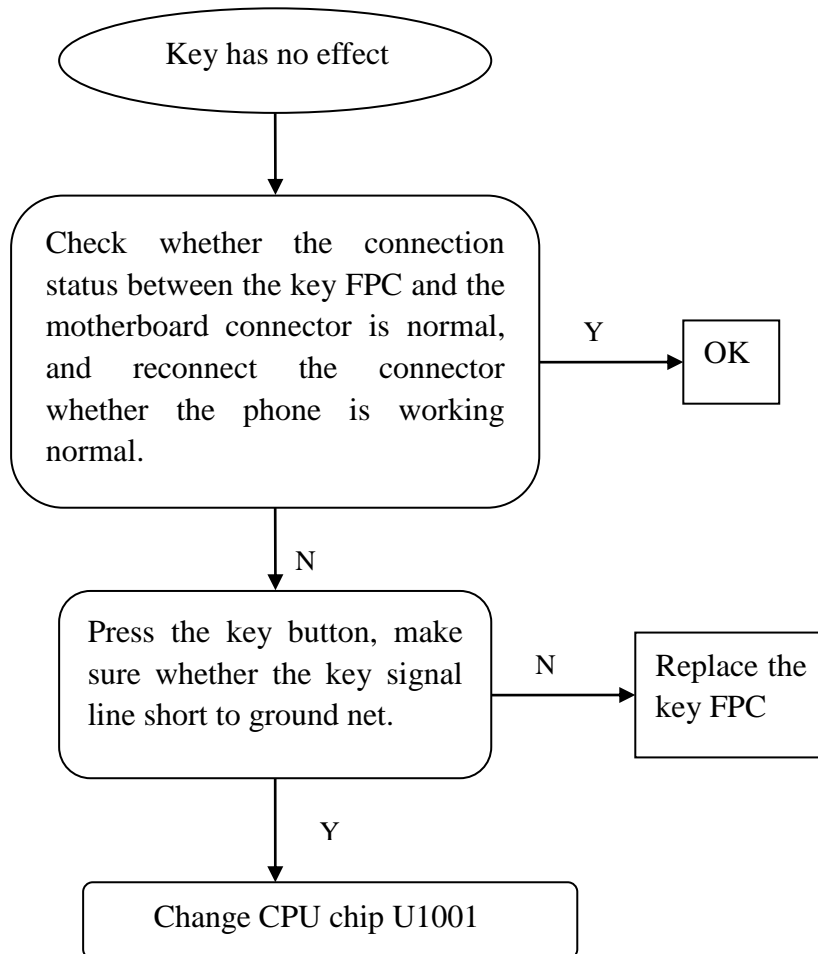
Key has no effect

Check whether the connection status between the key FPC and the motherboard connector is normal, and reconnect the connector whether the phone is working normal.

Y

OK

N

Press the key button, make sure whether the key signal line short to ground net.

N

Replace the key FPC

Y

Change CPU chip U1001